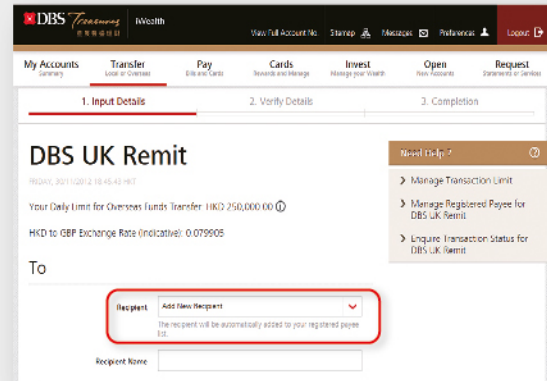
DBS Treasures 豐盛理財 iWealth

View Full Account No. Statement Messages Preferences Logout

My Accounts Summary

Transfer Local or Overseas

Pay Bills and Cards

Cards Rewards and Manage

Invest Manage your Wealth

Open New Accounts

Request Statements or Services

1. Input Details

2. Verify Details

3. Completion

DBS UK Remit

FRIDAY, 30/11/2012 18:45:43 HKT

Your Daily Limit for Overseas Funds Transfer: HKD 250,000.00

HKD to GBP Exchange Rate (Indicative): 0.079905

To

Recipient Add New Recipient

The recipient will be automatically added to your registered payee list.

Recipient Name

Need Help?

› Manage Transaction Limit

› Manage Registered Payee for DBS UK Remit

› Enquire Transaction Status for DBS UK Remit